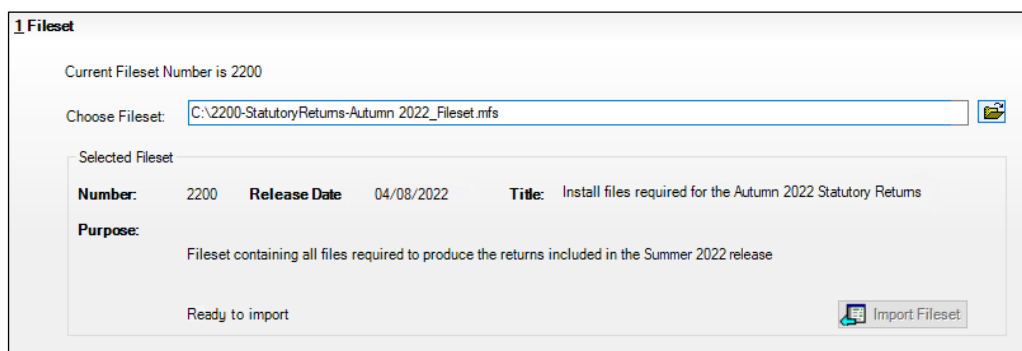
1 Fileset

Current Fileset Number is 2200

Choose Fileset: C:\2200-StatutoryReturns-Autumn 2022_Fileset.mfs

Selected Fileset

Number: 2200 Release Date 04/08/2022 Title: Install files required for the Autumn 2022 Statutory Returns

Purpose:

Fileset containing all files required to produce the returns included in the Summer 2022 release

Ready to import

Import Fileset